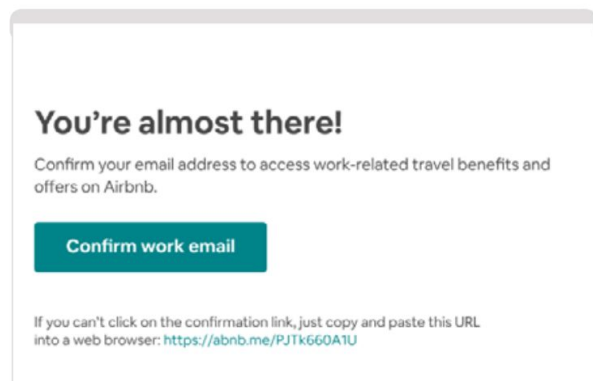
You're almost there!

Confirm your email address to access work-related travel benefits and offers on Airbnb.

Confirm work email

If you can't click on the confirmation link, just copy and paste this URL into a web browser: https://abnb.me/PJTk660A1U